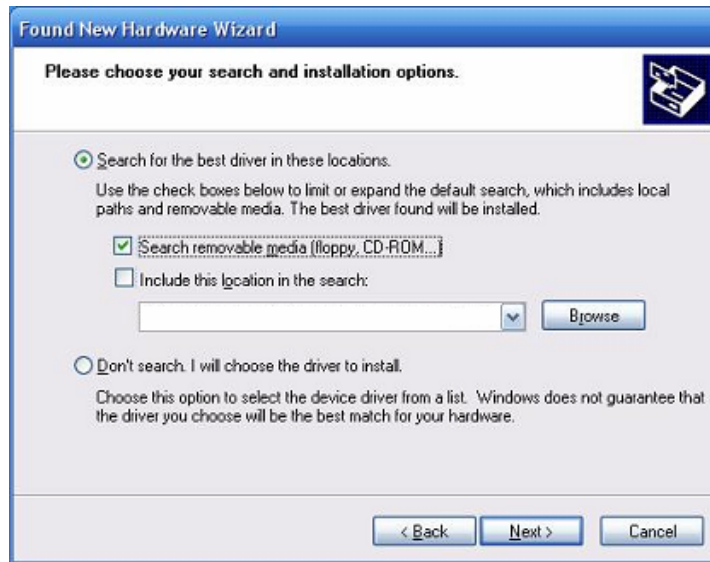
Found New Hardware Wizard

Please choose your search and installation options.

Search for the best driver in these locations.

Use the check boxes below to limit or expand the default search, which includes local paths and removable media. The best driver found will be installed.

Search removable media (floppy, CD-ROM...)

Include this location in the search:

Browse

Don't search. I will choose the driver to install.

Choose this option to select the device driver from a list. Windows does not guarantee that the driver you choose will be the best match for your hardware.

< Back

Next >

Cancel